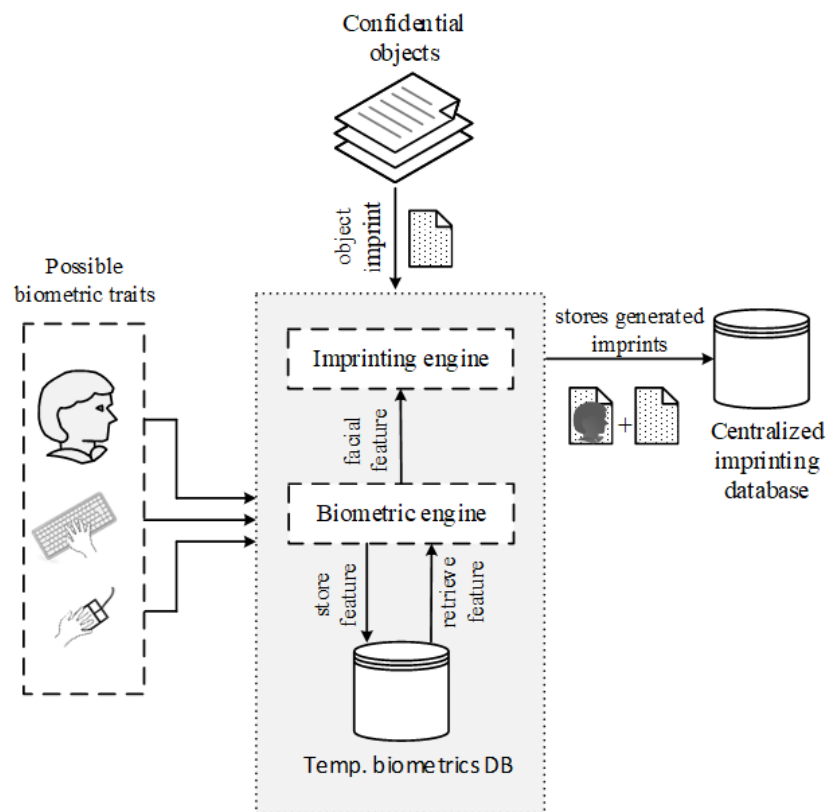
Confidential objects

object imprint

Possible biometric traits

Imprinting engine

stores generated imprints

+

Centralized imprinting database

facial feature

Biometric engine

store feature

retrieve feature

Temp. biometrics DB